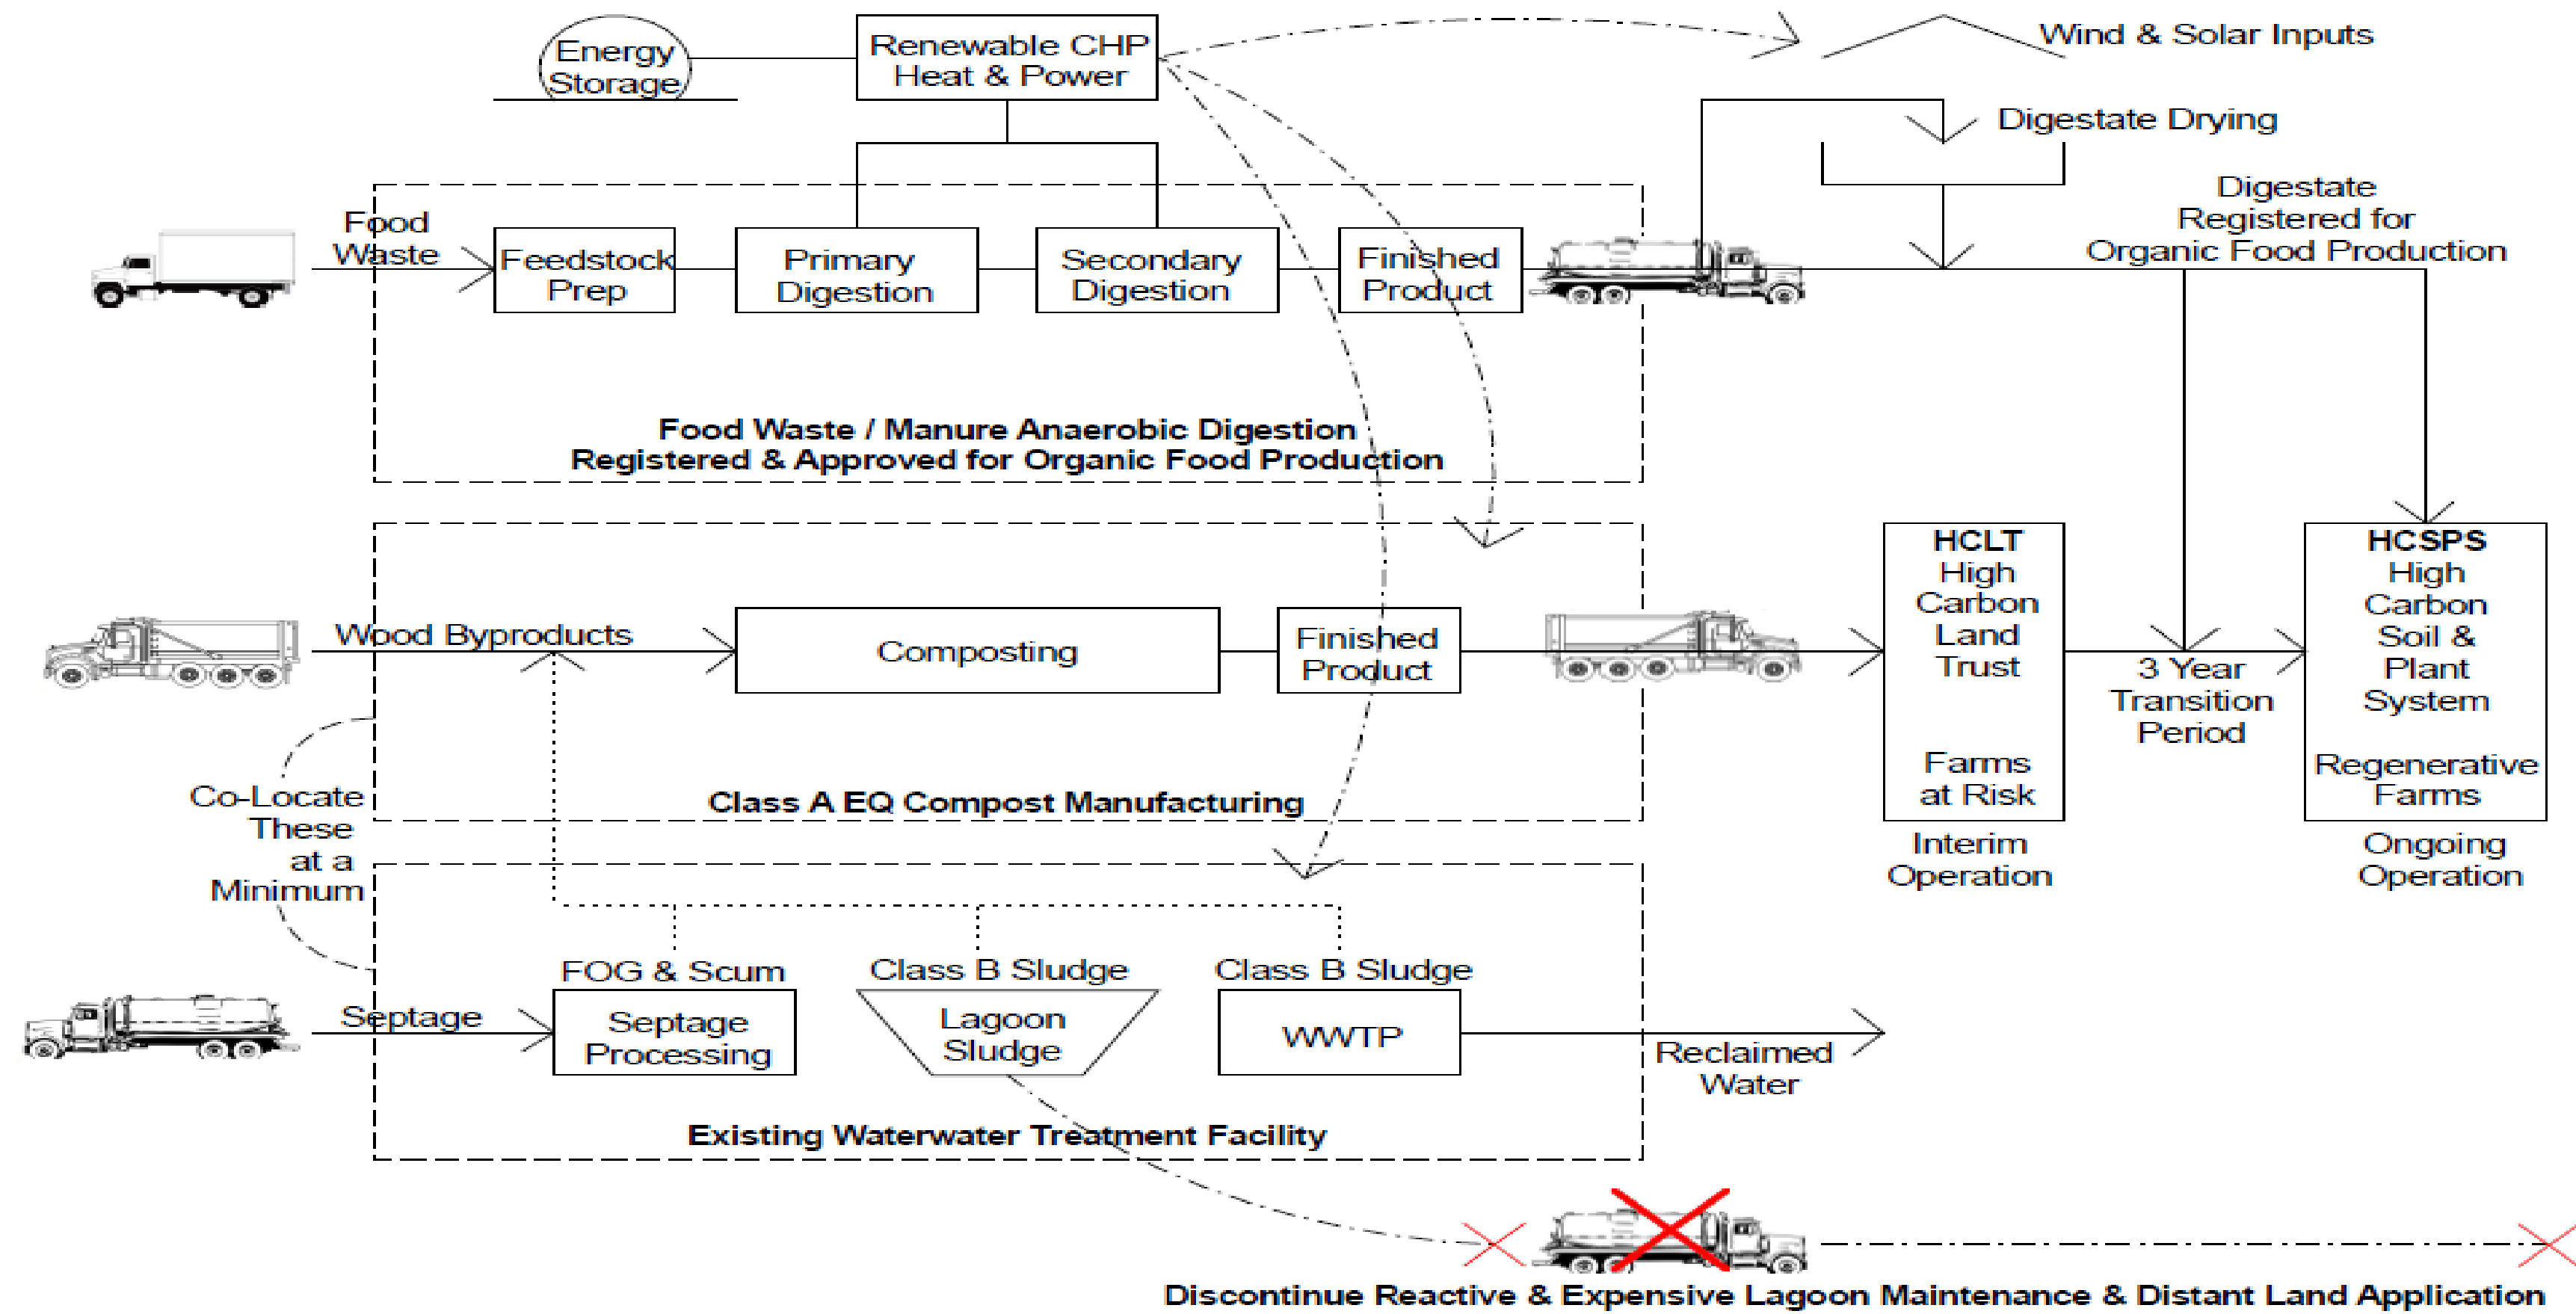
Energy Storage

Renewable CHP Heat & Power

Wind & Solar Inputs

Digestate Drying

Digestate Registered for Organic Food Production

Food Waste

Feedstock Prep

Primary Digestion

Secondary Digestion

Finished Product

Food Waste / Manure Anaerobic Digestion
Registered & Approved for Organic Food Production

Wood Byproducts

Composting

Finished Product

HCLT
High Carbon Land Trust

Farms at Risk

Interim Operation

3 Year Transition Period

HCSPS
High Carbon Soil & Plant System

Regenerative Farms

Ongoing Operation

Class A EQ Compost Manufacturing

Co-Locate These at a Minimum

FOG & Scum

Class B Sludge

Class B Sludge

Septage

Septage Processing

Lagoon Sludge

WWTP

Reclaimed Water

Existing Waterwater Treatment Facility

Discontinue Reactive & Expensive Lagoon Maintenance & Distant Land Application